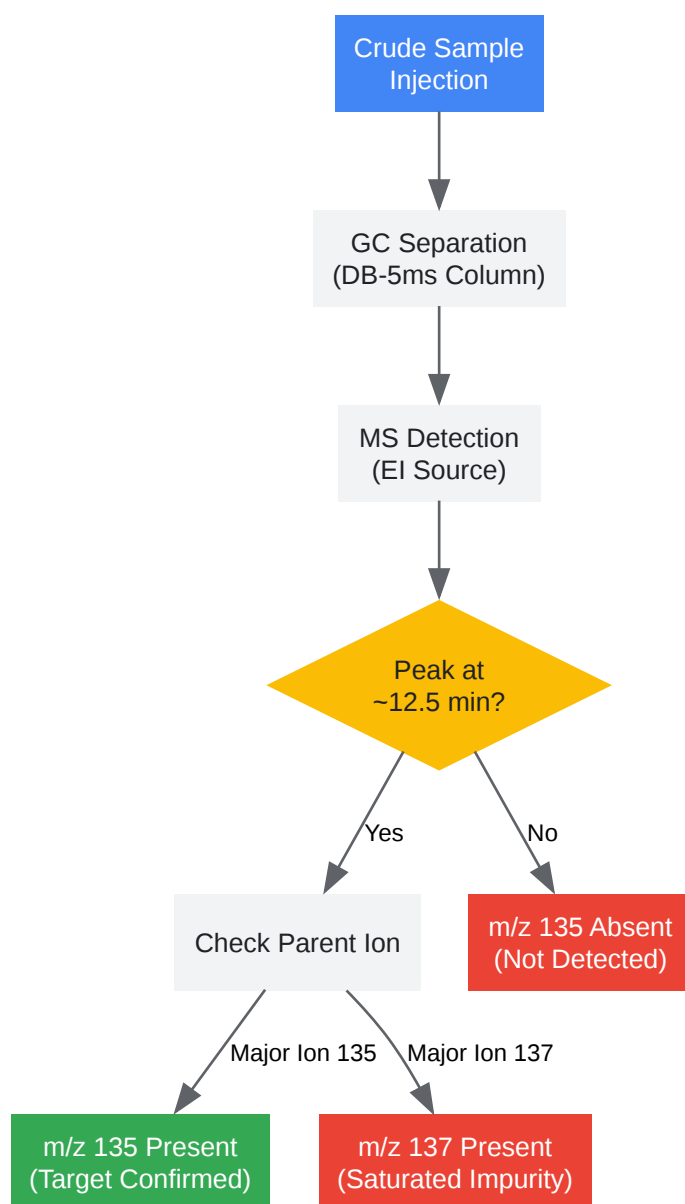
Crude Sample Injection

GC Separation (DB-5ms Column)

MS Detection (EI Source)

Peak at ~12.5 min?

Yes

No

Check Parent Ion

m/z 135 Absent (Not Detected)

Major Ion 135

Major Ion 137

m/z 135 Present (Target Confirmed)

m/z 137 Present (Saturated Impurity)